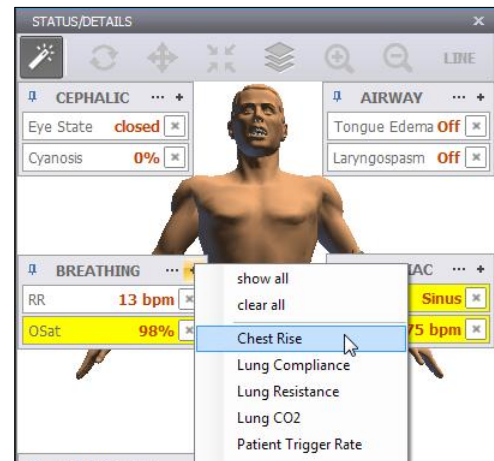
STATUS/DETAILS ×

LINE

CEPHALIC ··· +

Eye State closed ×

Cyanosis 0% ×

AIRWAY ··· +

Tongue Edema Off ×

Laryngospasm Off ×

BREATHING ··· +

RR 13 bpm ×

OSat 98% ×

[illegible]IAC ··· +

Sinus ×

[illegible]75 bpm ×

show all

clear all

Chest Rise

Lung Compliance

Lung Resistance

Lung CO2

Patient Trigger Rate